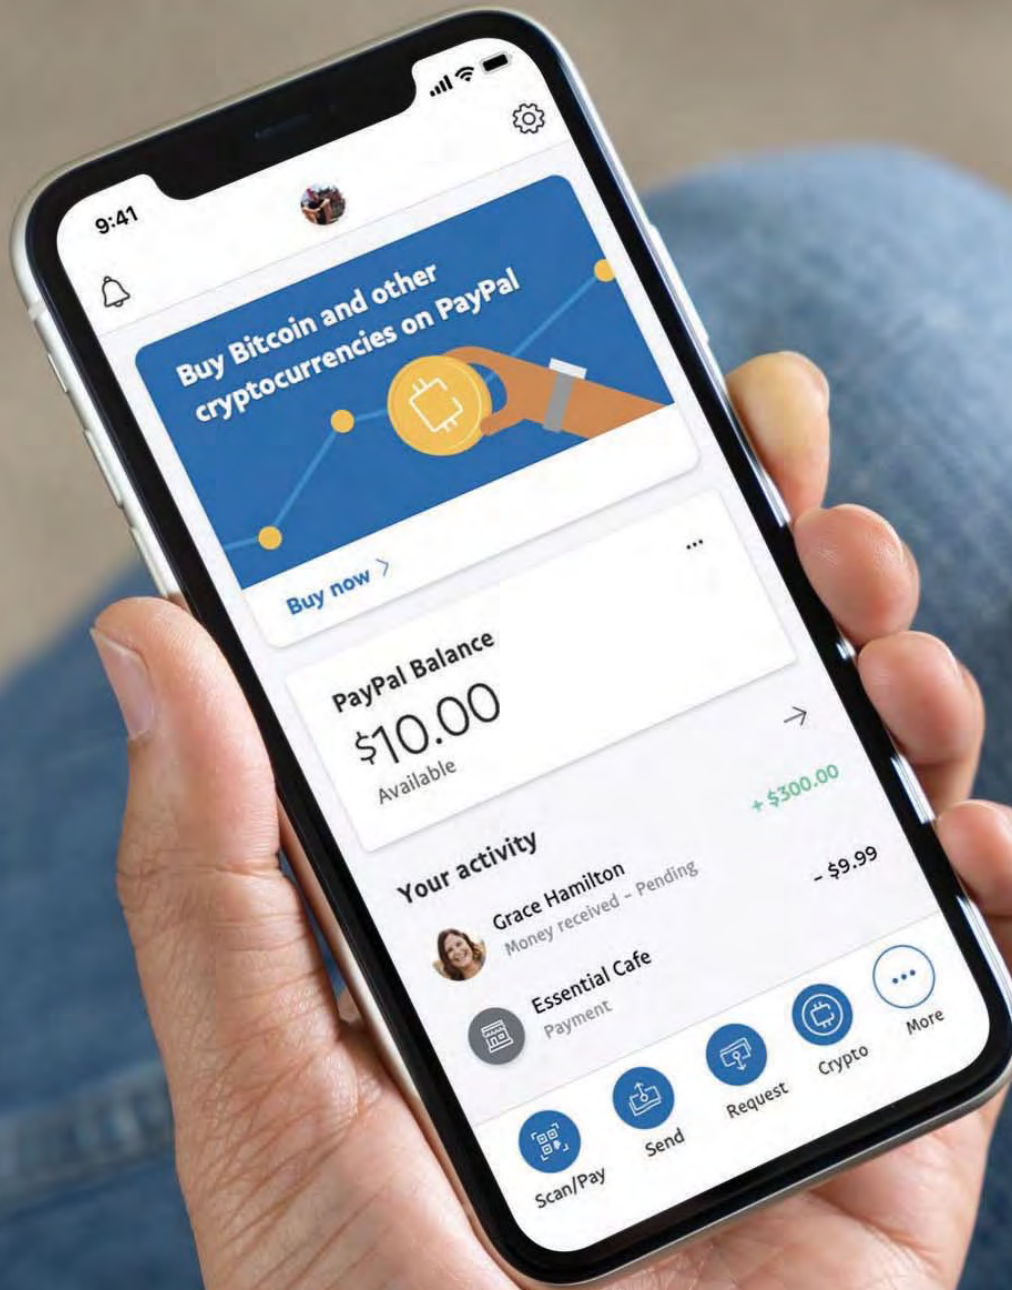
9:41

Buy Bitcoin and other cryptocurrencies on PayPal

Buy now >

...

PayPal Balance
$10.00
Available

Your activity

Grace Hamilton
Money received - Pending
+ $300.00

Essential Cafe
Payment
- $9.99

Scan/Pay
Send
Request
Crypto
More